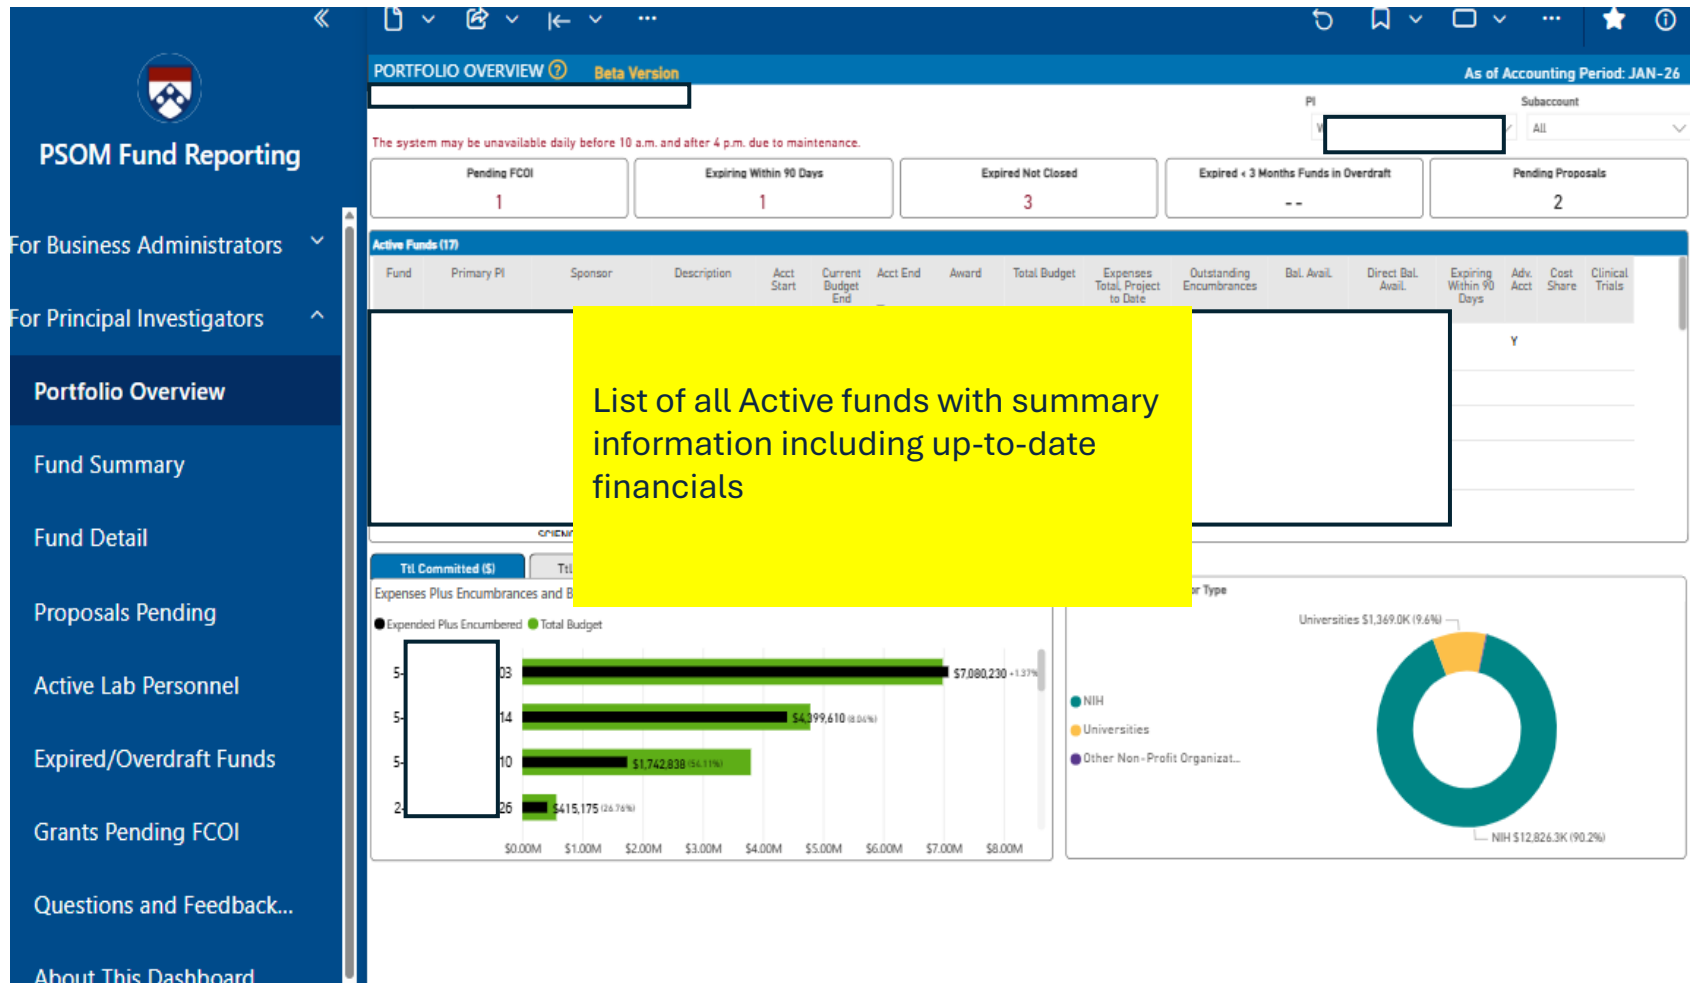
PSOM Fund Reporting

For Business Administrators

For Principal Investigators

Portfolio Overview

Fund Summary

Fund Detail

Proposals Pending

Active Lab Personnel

Expired/Overdraft Funds

Grants Pending FCOI

Questions and Feedback...

About This Dashboard

PORTFOLIO OVERVIEW Beta Version

As of Accounting Period: JAN-26

PI

Subaccount

All

The system may be unavailable daily before 10 a.m. and after 4 p.m. due to maintenance.

| Pending FCOI | Expiring Within 90 Days | Expired Not Closed | Expired < 3 Months Funds in Overdraft | Pending Proposals |
|---|---|---|---|---|
| 1 | 1 | 3 | -- | 2 |

Active Funds (17)

| Fund | Primary PI | Sponsor | Description | Acct Start | Current Budget End | Acct End | Award | Total Budget | Expenses Total Project to Date | Outstanding Encumbrances | Bal. Avail. | Direct Bal. Avail. | Expiring Within 90 Days | Adv. Acct | Cost Share | Clinical Trials |
|---|---|---|---|---|---|---|---|---|---|---|---|---|---|---|---|---|
| | | | | | | | | | | | | | | Y | | |

List of all Active funds with summary information including up-to-date financials

Ttl Committed ($)

Ttl

Expenses Plus Encumbrances and B

Expended Plus Encumbered  Total Budget

5- 03 $7,080,230 -1.37%

5- 14 $4,399,610 (8.04%)

5- 10 $1,742,838 (54.11%)

2- 26 $415,175 (26.76%)

$0.00M $1.00M $2.00M $3.00M $4.00M $5.00M $6.00M $7.00M $8.00M

r Type

NIH

Universities

Other Non-Profit Organizat...

Universities $1,369.0K (9.6%)

NIH $12,826.3K (90.2%)